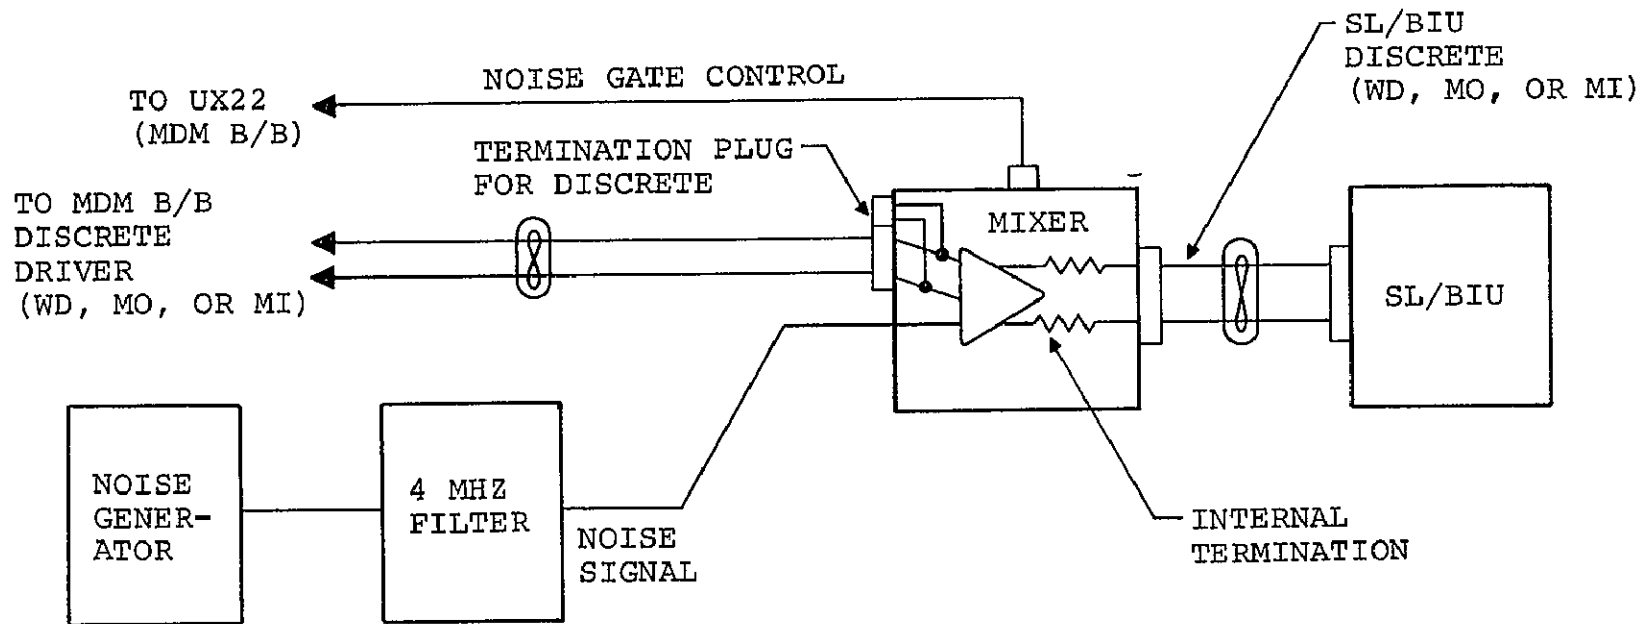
NOISE GATE CONTROL

TO UX22 (MDM B/B)

SL/BIU DISCRETE (WD, MO, OR MI)

TERMINATION PLUG FOR DISCRETE

TO MDM B/B DISCRETE DRIVER (WD, MO, OR MI)

MIXER

SL/BIU

NOISE GENERATOR

4 MHZ FILTER

NOISE SIGNAL

INTERNAL TERMINATION